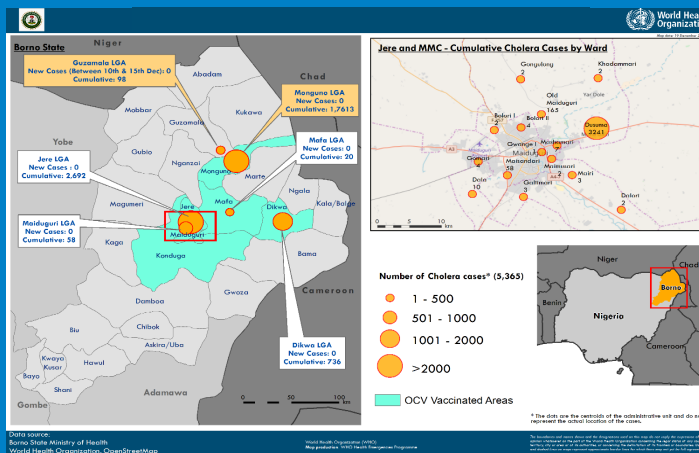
World Health Organization

Borno State

Niger

Guzamala LGA
New Cases (Between 10th & 15th Dec): 0
Cumulative: 98

Monguno LGA
New Cases: 0
Cumulative: 1,7613

Mafa LGA
New Cases: 0
Cumulative: 20

Jere LGA
New Cases : 0
Cumulative: 2,692

Maiduguri LGA
New Cases: 0
Cumulative: 58

Dikwa LGA
New Cases: 0
Cumulative: 736

Chad
Abadam
Mobbar
Kukawa
Guzamala
Gubio
Yobe
Nganzai
Monguno
Marte
Magumeri
Ngala
Jere
Mafa
Dikwa
Kala/Balge
Maiduguri
Kaga
Konduga
Damboa
Gwoza
Cameroon
Chibok
Biu
Askira/Uba
Kwaya Kusar
Hawul
Bayo
Shani
Gombe
Adamawa

0 50 100 km

Jere and MMC - Cumulative Cholera Cases by Ward

Gongulong 2
Khadammari 2
Old Maiduguri 163
Bolori I 2
Bolori II 4
Dusuma 3241
Gwange I
Gomari
Maisandari 58
Mairi 3
Dala 10
Gomari 3
Dalori 2

0 5 10 km

Number of Cholera cases* (5,365)
1 - 500
501 - 1000
1001 - 2000
>2000

OCV Vaccinated Areas

Niger
Benin
Nigeria
Borno
Chad
Cameroon

* The dots are the centroids of the administrative unit and do not represent the actual location of the cases.

Data source:
Borno State Ministry of Health
World Health Organization, OpenStreetMap

World Health Organization (WHO)
Map production: WHO Health Emergencies Programme